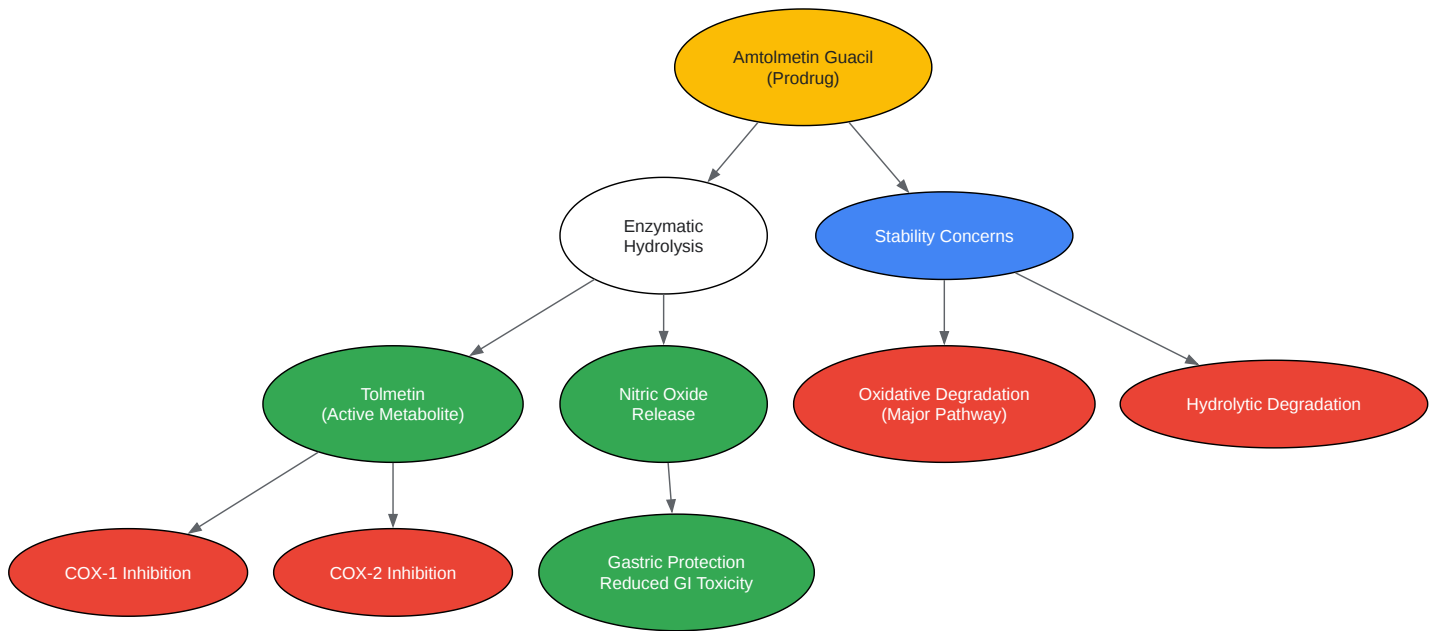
Amtolmetin Guacil
(Prodrug)

Enzymatic
Hydrolysis

Stability Concerns

Tolmetin
(Active Metabolite)

Nitric Oxide
Release

Oxidative Degradation
(Major Pathway)

Hydrolytic Degradation

COX-1 Inhibition

COX-2 Inhibition

Gastric Protection
Reduced GI Toxicity